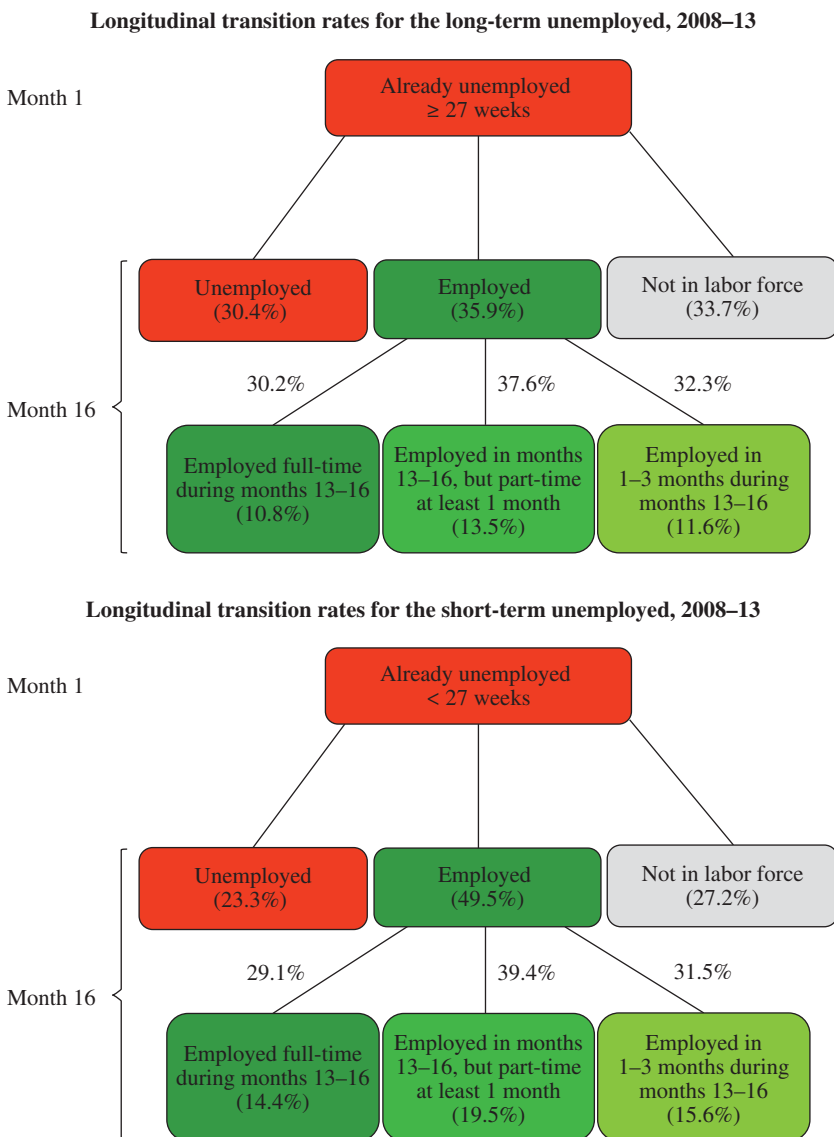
Longitudinal transition rates for the long-term unemployed, 2008–13

Month 1

Already unemployed ≥ 27 weeks

Unemployed (30.4%)

Employed (35.9%)

Not in labor force (33.7%)

30.2%

37.6%

32.3%

Month 16

Employed full-time during months 13–16 (10.8%)

Employed in months 13–16, but part-time at least 1 month (13.5%)

Employed in 1–3 months during months 13–16 (11.6%)

Longitudinal transition rates for the short-term unemployed, 2008–13

Month 1

Already unemployed < 27 weeks

Unemployed (23.3%)

Employed (49.5%)

Not in labor force (27.2%)

29.1%

39.4%

31.5%

Month 16

Employed full-time during months 13–16 (14.4%)

Employed in months 13–16, but part-time at least 1 month (19.5%)

Employed in 1–3 months during months 13–16 (15.6%)